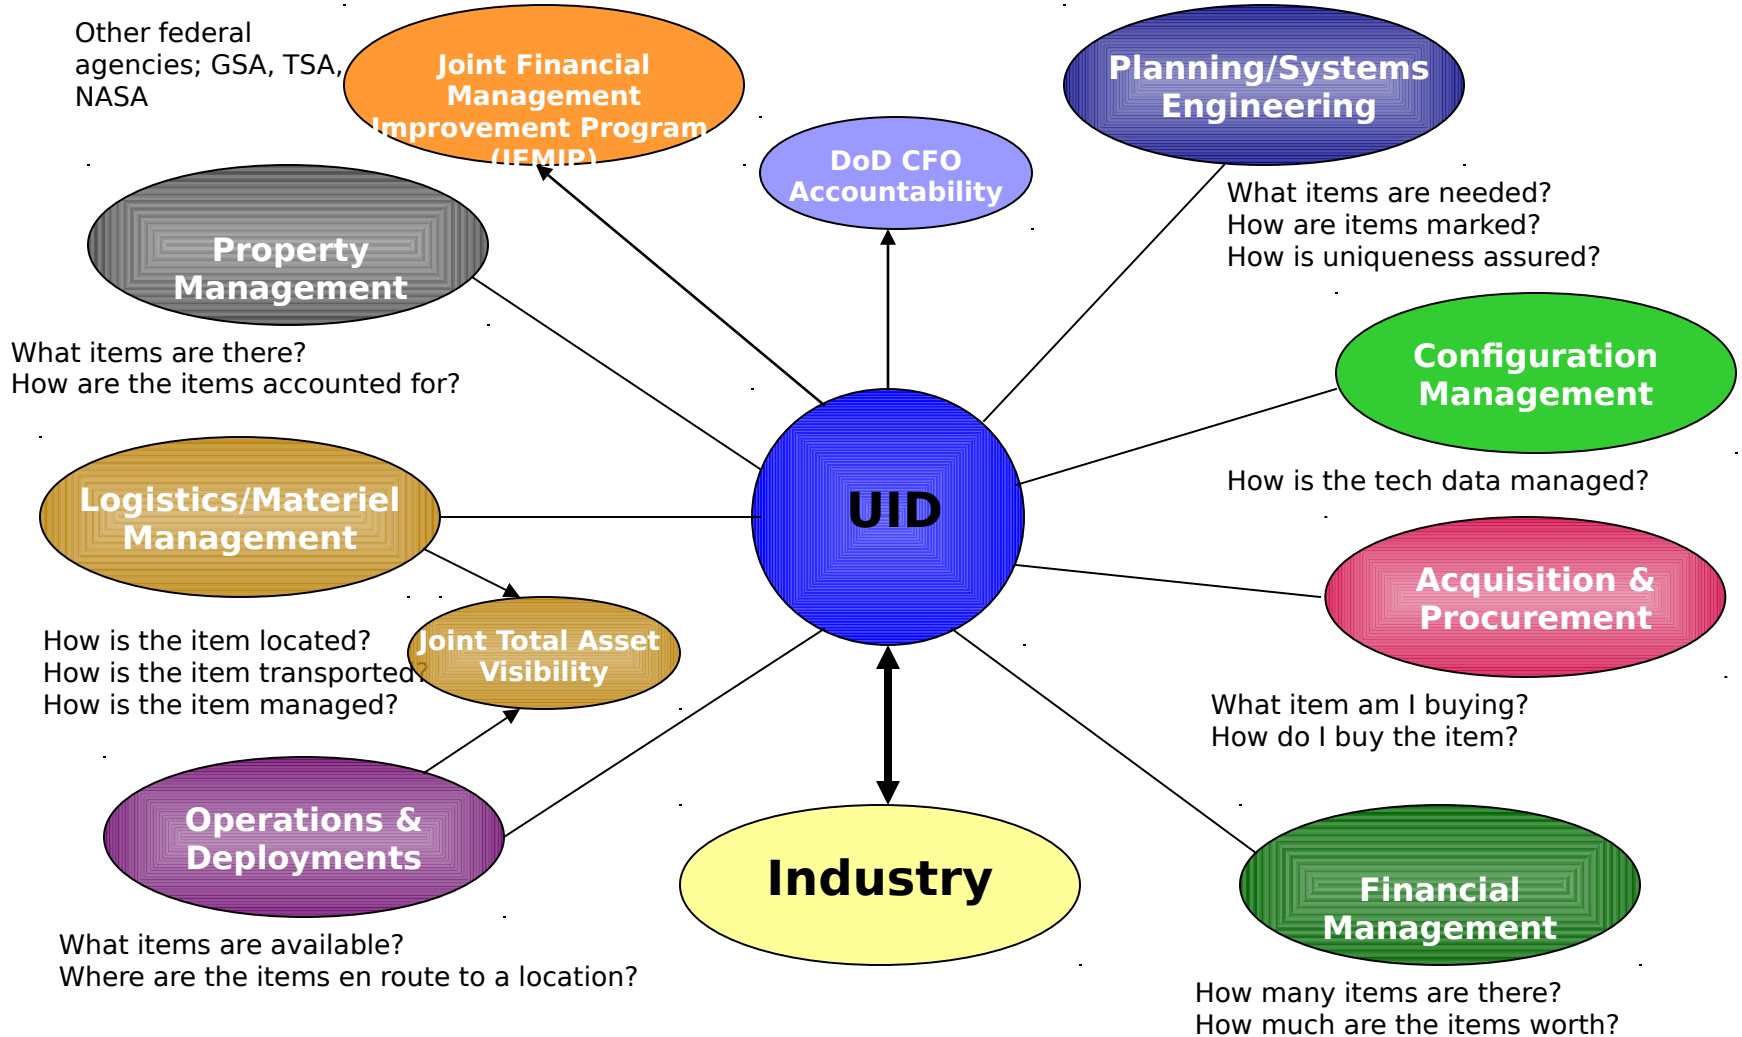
Other federal agencies; GSA, TSA, NASA

Joint Financial Management Improvement Program (JFMIP)

Planning/Systems Engineering

DoD CFO Accountability

What items are needed?
How are items marked?
How is uniqueness assured?

Property Management

What items are there?
How are the items accounted for?

Configuration Management

How is the tech data managed?

Logistics/Materiel Management

UID

Acquisition & Procurement

How is the item located?
How is the item transported?
How is the item managed?

Joint Total Asset Visibility

What item am I buying?
How do I buy the item?

Operations & Deployments

Industry

Financial Management

What items are available?
Where are the items en route to a location?

How many items are there?
How much are the items worth?